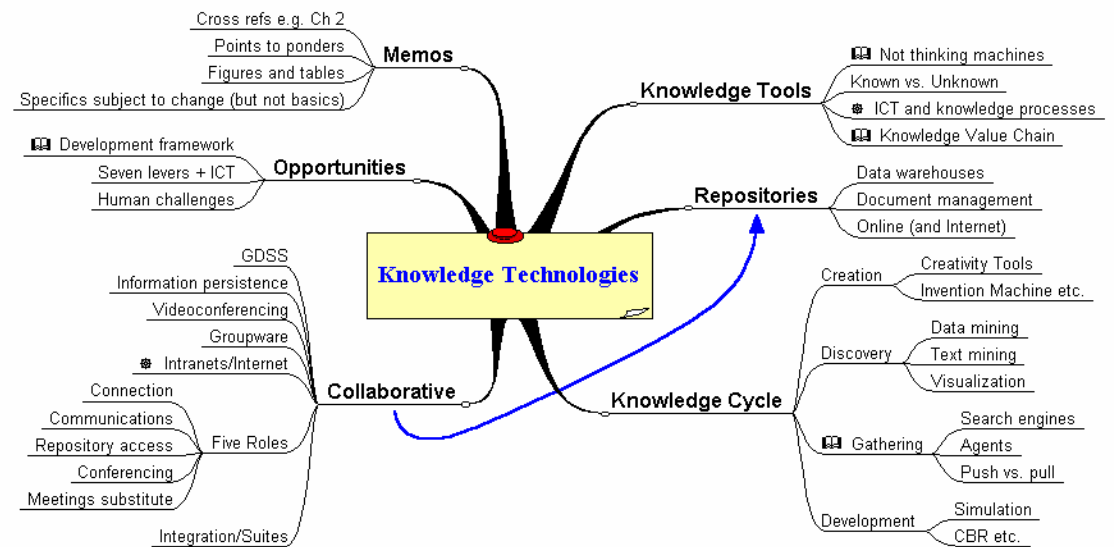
Knowledge Technologies

Memos
Cross refs e.g. Ch 2
Points to ponders
Figures and tables
Specifics subject to change (but not basics)

Opportunities
Development framework
Seven levers + ICT
Human challenges

Collaborative
GDSS
Information persistence
Videoconferencing
Groupware
Intranets/Internet
Five Roles
Connection
Communications
Repository access
Conferencing
Meetings substitute
Integration/Suites

Knowledge Tools
Not thinking machines
Known vs. Unknown
ICT and knowledge processes
Knowledge Value Chain

Repositories
Data warehouses
Document management
Online (and Internet)

Knowledge Cycle
Creation
Creativity Tools
Invention Machine etc.
Discovery
Data mining
Text mining
Visualization
Gathering
Search engines
Agents
Push vs. pull
Development
Simulation
CBR etc.